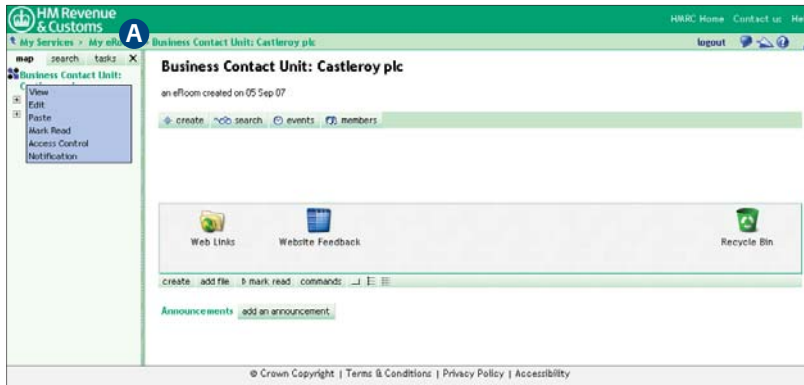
HM Revenue & Customs

HMRC Home Contact us He

My Services > My eR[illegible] A Business Contact Unit: Castleroy plc

logout

map search tasks X

Business Contact Unit:

View
Edit
Paste
Mark Read
Access Control
Notification

Business Contact Unit: Castleroy plc

an eRoom created on 05 Sep 07

create search events members

Web Links

Website Feedback

Recycle Bin

create add file mark read commands

Announcements add an announcement

© Crown Copyright | Terms & Conditions | Privacy Policy | Accessibility